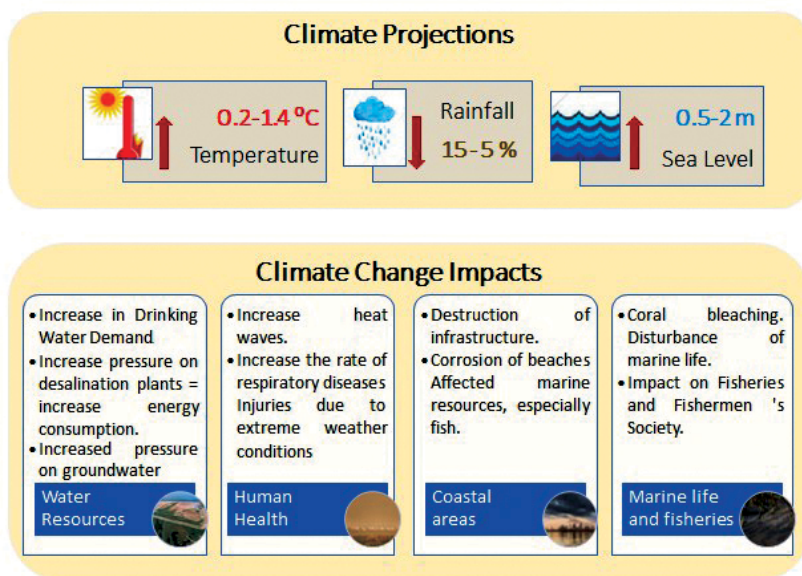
Climate Projections

0.2-1.4 ºC
Temperature

Rainfall
15-5 %

0.5-2 m
Sea Level

Climate Change Impacts

• Increase in Drinking Water Demand.
• Increase pressure on desalination plants = increase energy consumption.
• Increased pressure on groundwater

Water Resources

• Increase heat waves.
• Increase the rate of respiratory diseases Injuries due to extreme weather conditions

Human Health

• Destruction of infrastructure.
• Corrosion of beaches Affected marine resources, especially fish.

Coastal areas

• Coral bleaching. Disturbance of marine life.
• Impact on Fisheries and Fishermen 's Society.

Marine life and fisheries